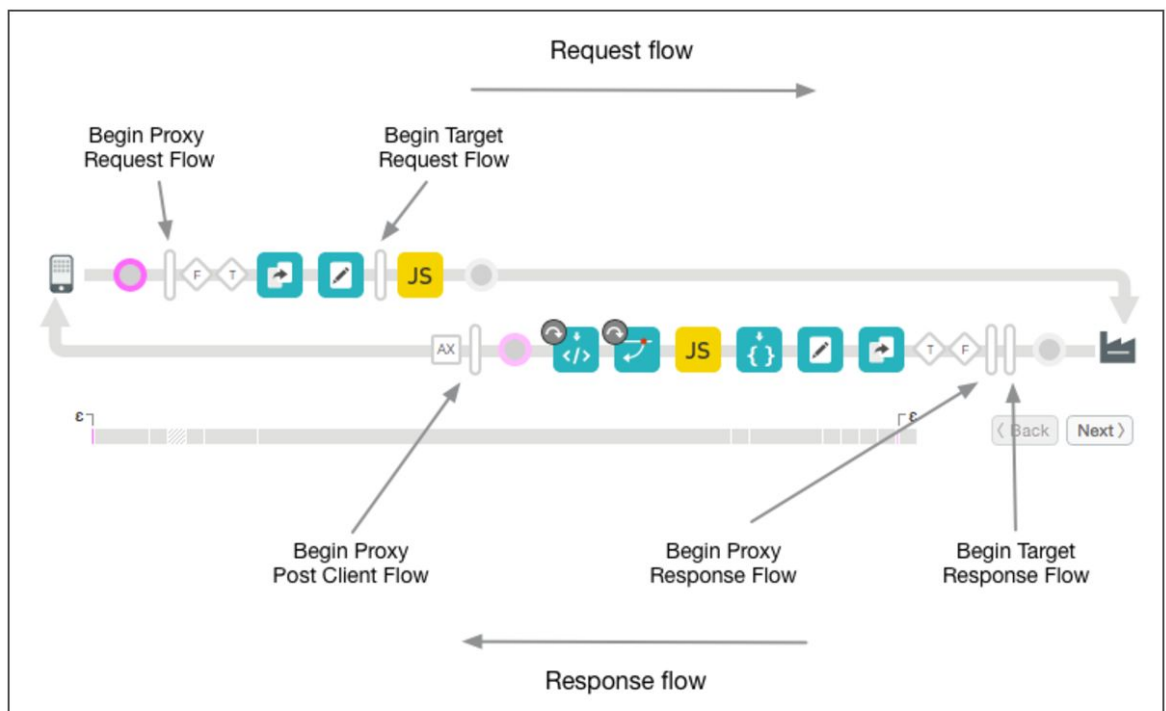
Request flow

Begin Proxy Request Flow

Begin Target Request Flow

F T JS

AX JS T F

ε ε

‹ Back Next ›

Begin Proxy Post Client Flow

Begin Proxy Response Flow

Begin Target Response Flow

Response flow